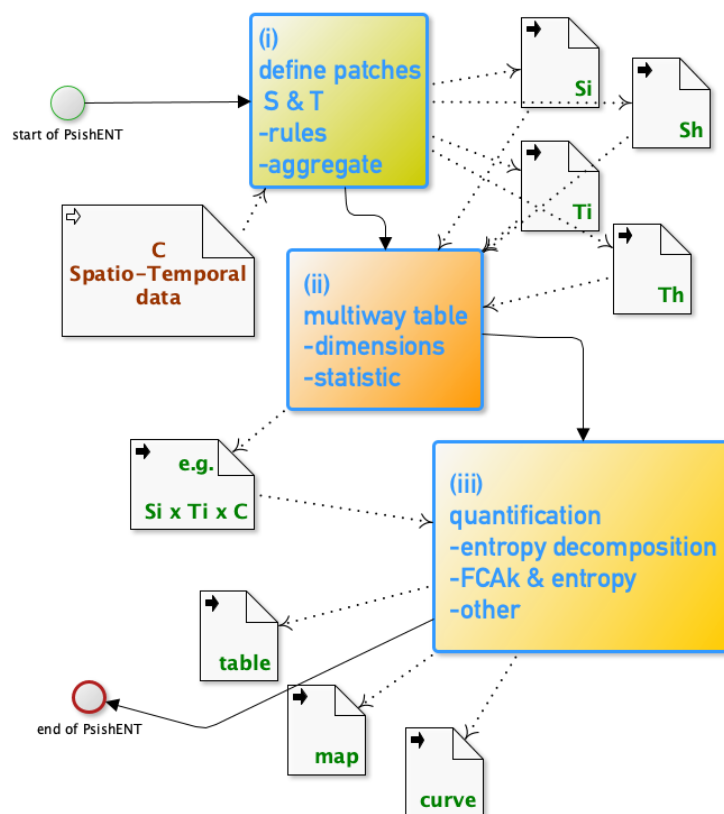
(i)
define patches
S & T
-rules
-aggregate

Si

Sh

start of PsishENT

Ti

C
Spatio-Temporal
data

Th

(ii)
multiway table
-dimensions
-statistic

e.g.

Si x Ti x C

(iii)
quantification
-entropy decomposition
-FCAk & entropy
-other

table

end of PsishENT

map

curve